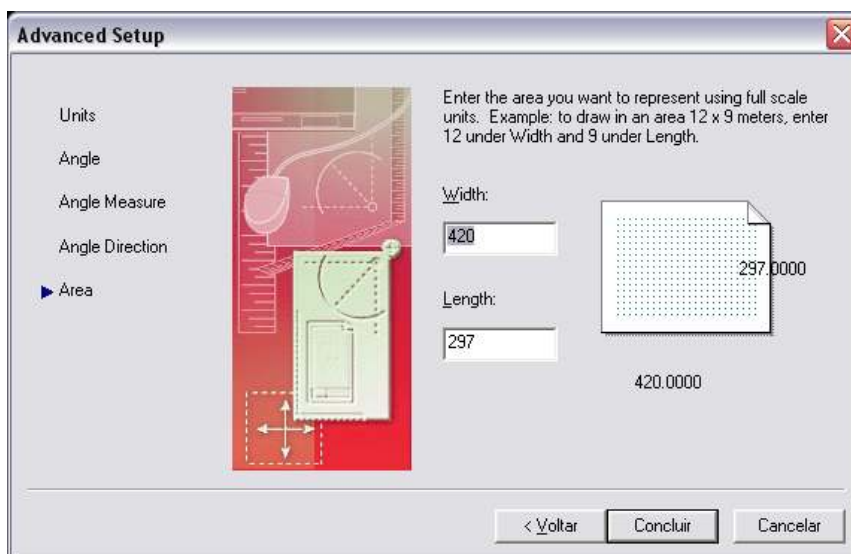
Advanced Setup

Units

Angle

Angle Measure

Angle Direction

Area

Enter the area you want to represent using full scale units. Example: to draw in an area 12 x 9 meters, enter 12 under Width and 9 under Length.

Width:

420

Length:

297

297.0000

420.0000

< Voltar

Concluir

Cancelar